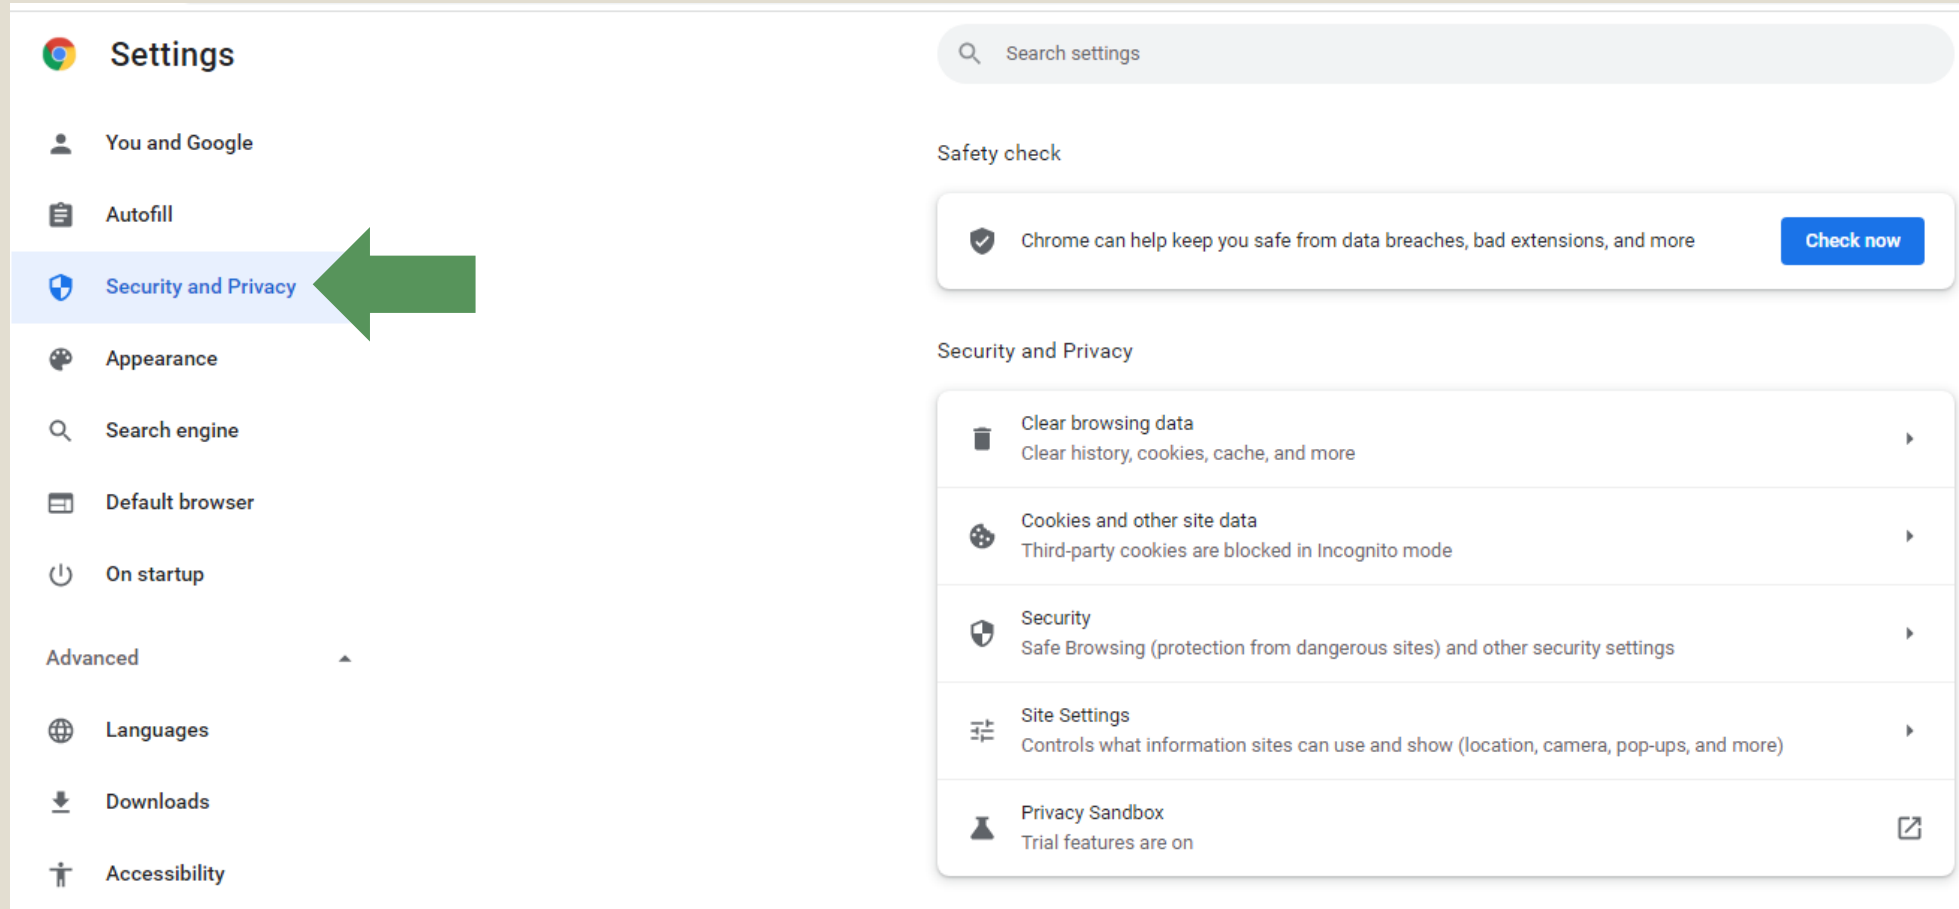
Settings

You and Google

Autofill

Security and Privacy

Appearance

Search engine

Default browser

On startup

Advanced

Languages

Downloads

Accessibility

Search settings

Safety check

Chrome can help keep you safe from data breaches, bad extensions, and more

Check now

Security and Privacy

Clear browsing data
Clear history, cookies, cache, and more

Cookies and other site data
Third-party cookies are blocked in Incognito mode

Security
Safe Browsing (protection from dangerous sites) and other security settings

Site Settings
Controls what information sites can use and show (location, camera, pop-ups, and more)

Privacy Sandbox
Trial features are on